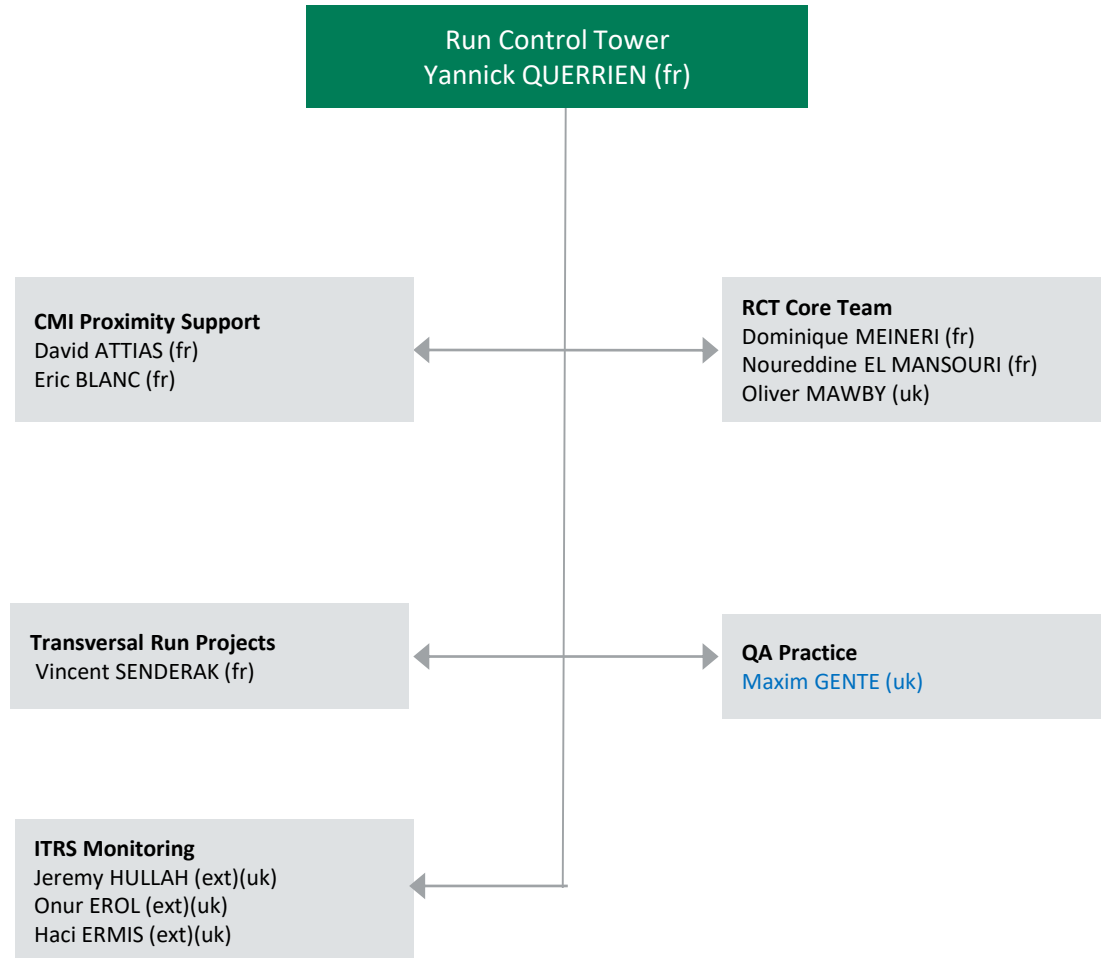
Run Control Tower
Yannick QUERRIEN (fr)

CMI Proximity Support
David ATTIAS (fr)
Eric BLANC (fr)

RCT Core Team
Dominique MEINERI (fr)
Noureddine EL MANSOURI (fr)
Oliver MAWBY (uk)

Transversal Run Projects
Vincent SENDERAK (fr)

QA Practice
Maxim GENTE (uk)

ITRS Monitoring
Jeremy HULLAH (ext)(uk)
Onur EROL (ext)(uk)
Haci ERMIS (ext)(uk)